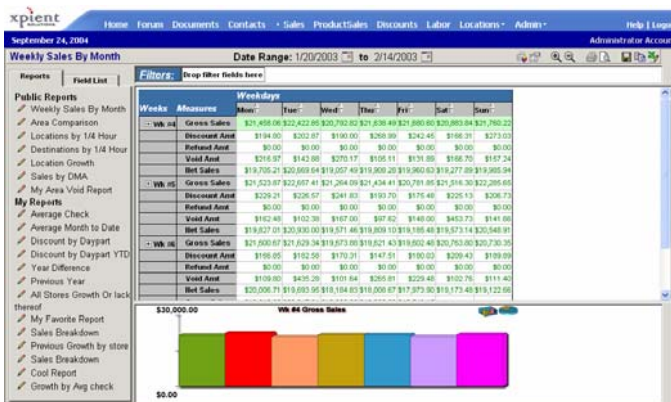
xpient

Home Forum Documents Contacts · Sales ProductSales Discounts Labor Locations · Admin ·

Help | Logo

September 24, 2004

Administrator Accou

Weekly Sales By Month

Date Range: 1/20/2003 to 2/14/2003

Reports

Field List

Filters: Drop filter fields here

Public Reports

Weekly Sales By Month

Area Comparison

Locations by 1/4 Hour

Destinations by 1/4 Hour

Location Growth

Sales by DMA

My Area Void Report

My Reports

Average Check

Average Month to Date

Discount by Daypart

Discount by Daypart YTD

Year Difference

Previous Year

All Stores Growth Or lack thereof

My Favorite Report

Sales Breakdown

Previous Growth by store

Sales Breakdown

Cool Report

Growth by Avg check

| Weeks | Measures | Mon | Tue | Wed | Thu | Fri | Sat | Sun |
|---|---|---|---|---|---|---|---|---|
| Wk #4 | Gross Sales | $21,458.06 | $22,422.86 | $20,792.82 | $21,636.49 | $21,880.80 | $20,883.84 | $21,760.22 |
| | Discount Amt | $194.00 | $202.87 | $190.00 | $268.99 | $242.45 | $166.31 | $273.03 |
| | Refund Amt | $0.00 | $0.00 | $0.00 | $0.00 | $0.00 | $0.00 | $0.00 |
| | Void Amt | $216.97 | $143.88 | $270.17 | $105.11 | $131.89 | $166.70 | $157.24 |
| | Net Sales | $19,705.21 | $20,869.64 | $19,057.49 | $19,909.20 | $19,960.63 | $19,277.89 | $19,985.94 |
| Wk #5 | Gross Sales | $21,523.87 | $22,657.41 | $21,264.09 | $21,434.41 | $20,781.85 | $21,516.30 | $22,285.65 |
| | Discount Amt | $229.21 | $226.57 | $241.83 | $193.70 | $175.48 | $225.13 | $206.73 |
| | Refund Amt | $0.00 | $0.00 | $0.00 | $0.00 | $0.00 | $0.00 | $0.00 |
| | Void Amt | $162.48 | $102.38 | $167.00 | $97.62 | $148.00 | $453.73 | $141.66 |
| | Net Sales | $19,827.01 | $20,930.00 | $19,571.46 | $19,809.10 | $19,185.48 | $19,573.14 | $20,548.91 |
| Wk #6 | Gross Sales | $21,500.67 | $21,629.34 | $19,573.66 | $21,621.43 | $21,602.46 | $20,753.80 | $20,730.35 |
| | Discount Amt | $166.05 | $182.58 | $170.31 | $147.51 | $190.03 | $209.43 | $189.69 |
| | Refund Amt | $0.00 | $0.00 | $0.00 | $0.00 | $0.00 | $0.00 | $0.00 |
| | Void Amt | $109.60 | $435.29 | $101.64 | $255.81 | $229.48 | $102.76 | $111.40 |
| | Net Sales | $20,006.71 | $19,693.95 | $18,184.83 | $18,000.67 | $17,973.90 | $19,173.48 | $19,122.66 |

Weekdays

$30,000.00

Wk #4 Gross Sales

$0.00